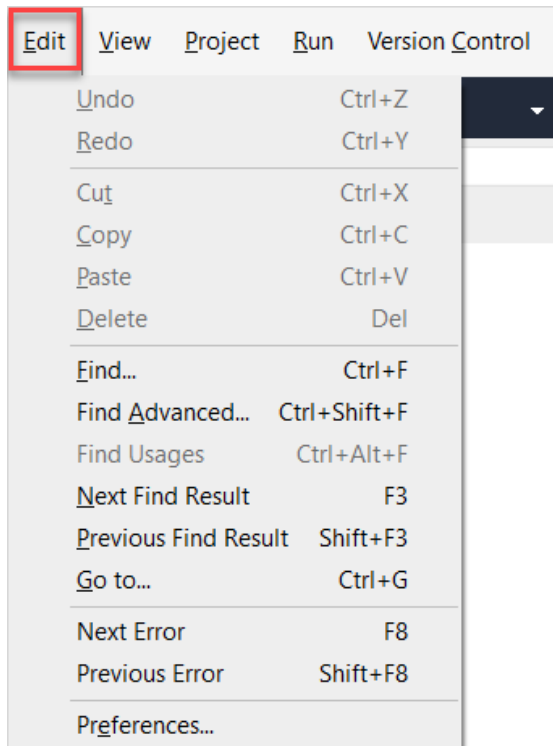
Edit View Project Run Version Control

| | |
|---|---|
| Undo | Ctrl+Z |
| Redo | Ctrl+Y |
| Cut | Ctrl+X |
| Copy | Ctrl+C |
| Paste | Ctrl+V |
| Delete | Del |
| Find... | Ctrl+F |
| Find Advanced... | Ctrl+Shift+F |
| Find Usages | Ctrl+Alt+F |
| Next Find Result | F3 |
| Previous Find Result | Shift+F3 |
| Go to... | Ctrl+G |
| Next Error | F8 |
| Previous Error | Shift+F8 |
| Preferences... | |